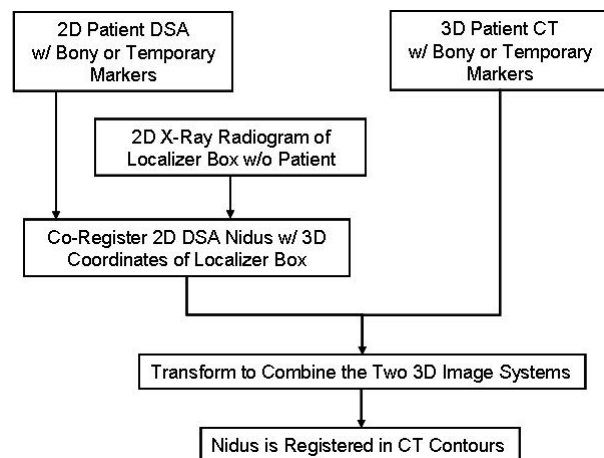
2D Patient DSA w/ Bony or Temporary Markers

3D Patient CT w/ Bony or Temporary Markers

2D X-Ray Radiogram of Localizer Box w/o Patient

Co-Register 2D DSA Nidus w/ 3D Coordinates of Localizer Box

Transform to Combine the Two 3D Image Systems

Nidus is Registered in CT Contours